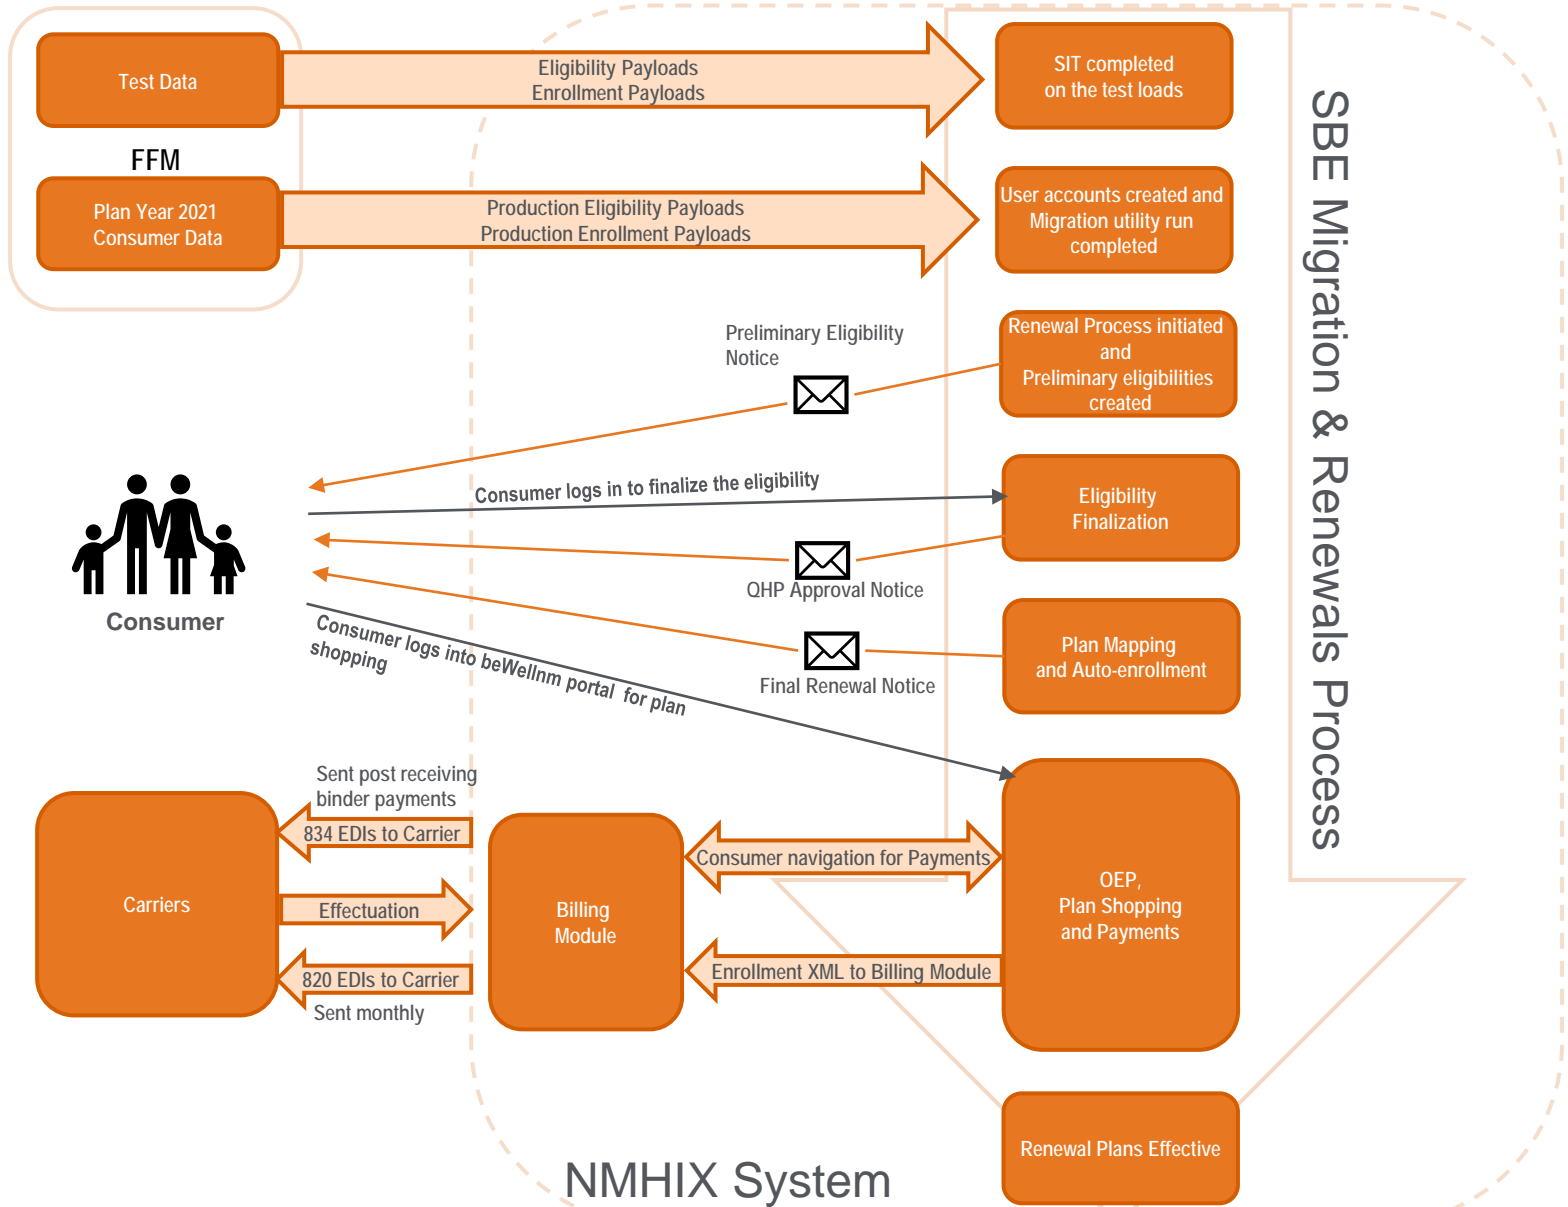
Test Data

FFM

Plan Year 2021 Consumer Data

Eligibility Payloads
Enrollment Payloads

Production Eligibility Payloads
Production Enrollment Payloads

SIT completed on the test loads

User accounts created and Migration utility run completed

Renewal Process initiated and Preliminary eligibilities created

Eligibility Finalization

Plan Mapping and Auto-enrollment

OEP, Plan Shopping and Payments

Renewal Plans Effective

SBE Migration & Renewals Process

Preliminary Eligibility Notice

Consumer logs in to finalize the eligibility

QHP Approval Notice

Final Renewal Notice

Consumer logs into beWellnm portal for plan shopping

Consumer

Sent post receiving binder payments

834 EDIs to Carrier

Effectuation

820 EDIs to Carrier

Sent monthly

Carriers

Billing Module

Consumer navigation for Payments

Enrollment XML to Billing Module

NMHIX System